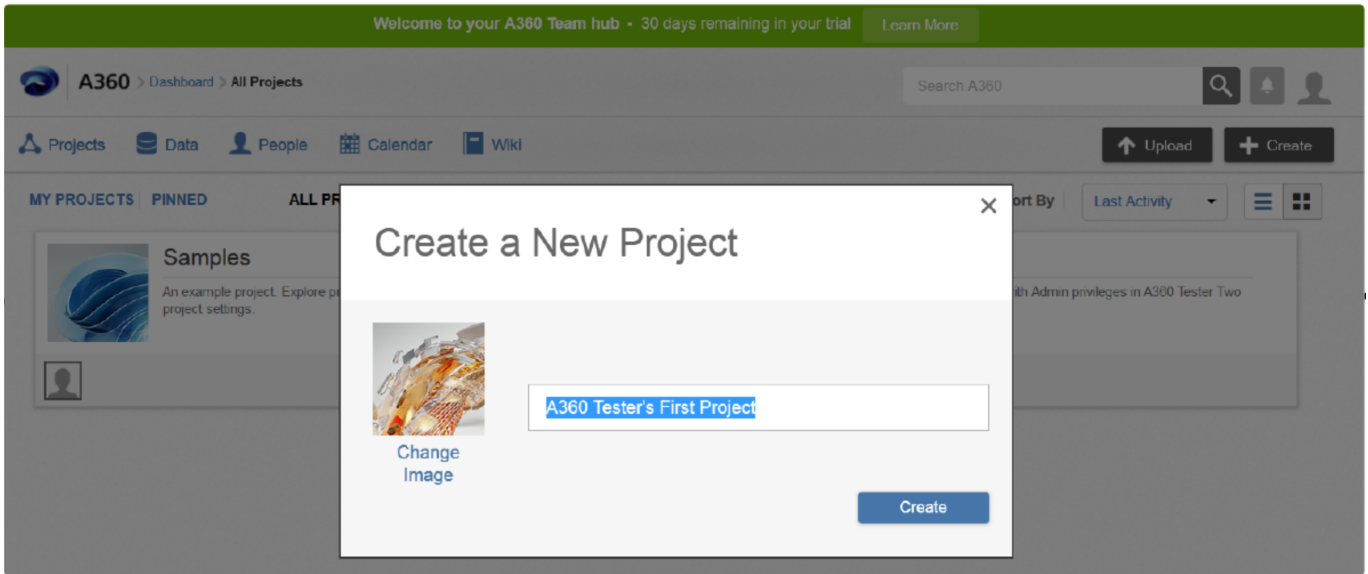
Welcome to your A360 Team hub • 30 days remaining in your trial Learn More

A360 > Dashboard > All Projects

Search A360

Projects Data People Calendar Wiki

Upload Create

MY PROJECTS | PINNED ALL PR

ort By Last Activity

Samples

An example project. Explore pr project settings.

nth Admin privileges in A360 Tester Two

Create a New Project

Change Image

A360 Tester's First Project

Create